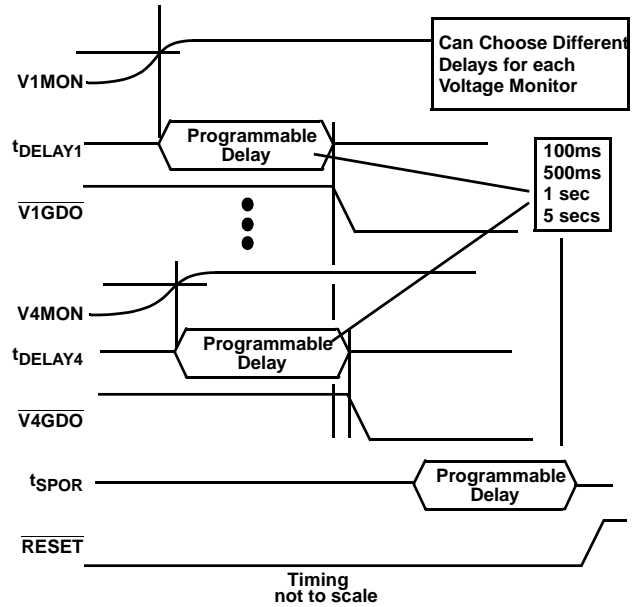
Can Choose Different Delays for each Voltage Monitor

V1MON

$t_{DELAY1}$

Programmable Delay

100ms
500ms
1 sec
5 secs

$\overline{V1GDO}$

V4MON

$t_{DELAY4}$

Programmable Delay

$\overline{V4GDO}$

$t_{SPOR}$

Programmable Delay

$\overline{RESET}$

Timing not to scale